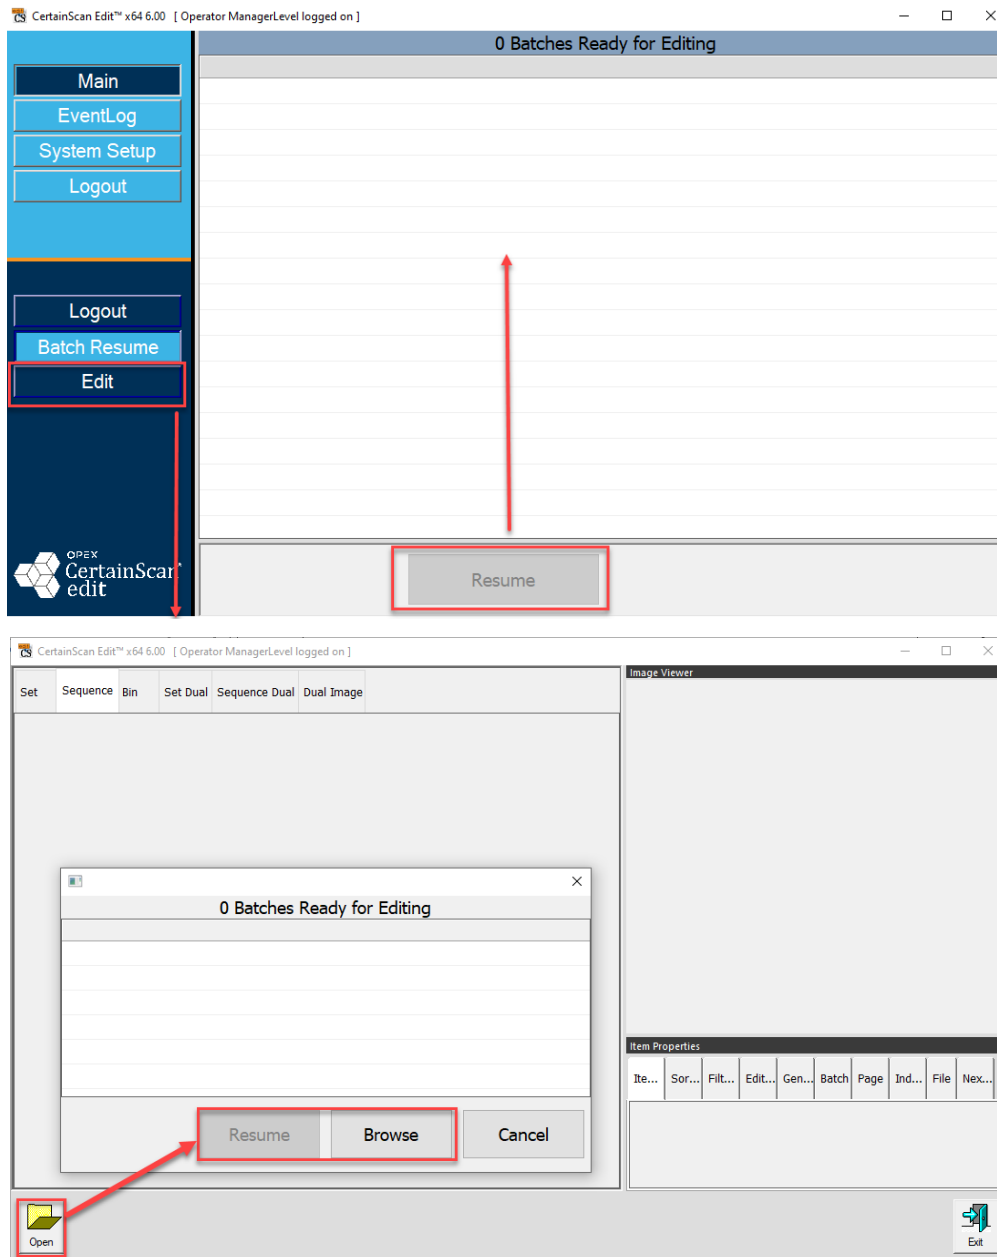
CertainScan Edit™ x64 6.00 [ Operator ManagerLevel logged on ]

0 Batches Ready for Editing

Main
EventLog
System Setup
Logout

Logout
Batch Resume
Edit

OPEX CertainScan® edit

Resume

CertainScan Edit™ x64 6.00 [ Operator ManagerLevel logged on ]

Set | Sequence | Bin | Set Dual | Sequence Dual | Dual Image

Image Viewer

0 Batches Ready for Editing

Resume
Browse
Cancel

Item Properties

Ite... | Sor... | Filt... | Edit... | Gen... | Batch | Page | Ind... | File | Nex...

Open

Exit